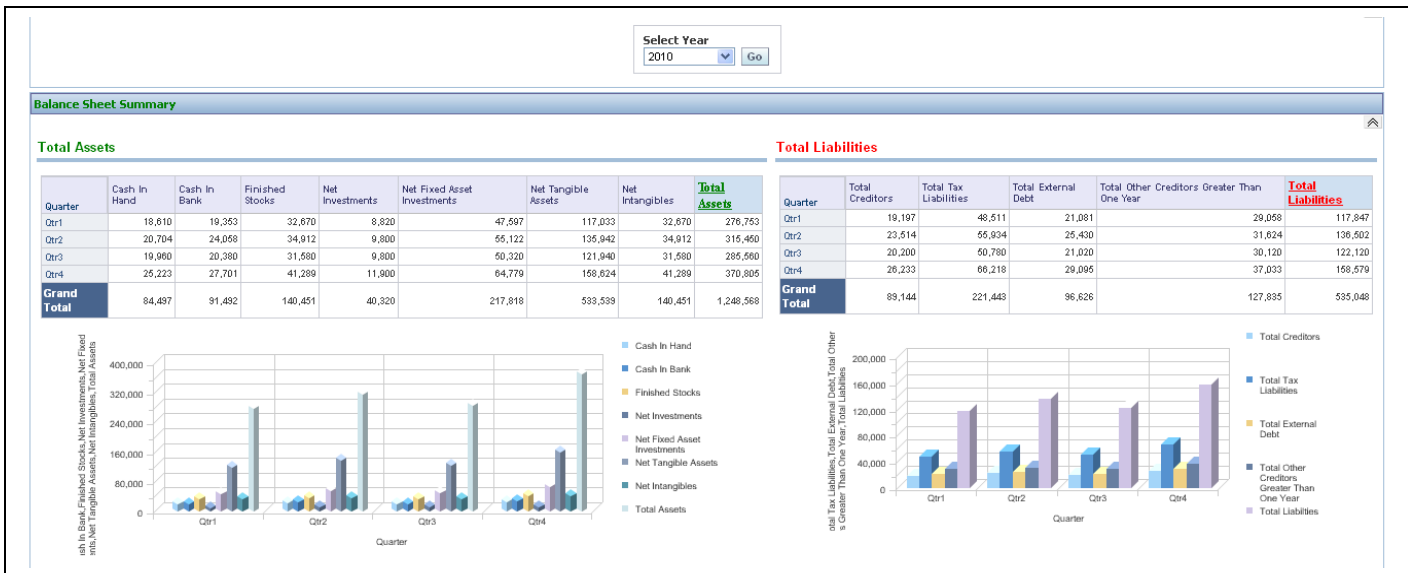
Select Year
2010
Go

Balance Sheet Summary

Total Assets

| Quarter | Cash In Hand | Cash In Bank | Finished Stocks | Net Investments | Net Fixed Asset Investments | Net Tangible Assets | Net Intangibles | Total Assets |
|---|---|---|---|---|---|---|---|---|
| Qtr1 | 18,610 | 19,353 | 32,670 | 8,820 | 47,597 | 117,033 | 32,670 | 276,753 |
| Qtr2 | 20,704 | 24,058 | 34,912 | 9,800 | 55,122 | 135,942 | 34,912 | 315,450 |
| Qtr3 | 19,960 | 20,380 | 31,580 | 9,800 | 50,320 | 121,940 | 31,580 | 285,560 |
| Qtr4 | 25,223 | 27,701 | 41,289 | 11,900 | 64,779 | 158,624 | 41,289 | 370,805 |
| Grand Total | 84,497 | 91,492 | 140,451 | 40,320 | 217,818 | 533,539 | 140,451 | 1,248,568 |

400,000
320,000
240,000
160,000
80,000
0
Qtr1
Qtr2
Qtr3
Qtr4
Quarter
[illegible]sh In Bank,Finished Stocks,Net Investments,Net Fixed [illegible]ents,Net Tangible Assets,Net Intangibles,Total Assets

Cash In Hand
Cash In Bank
Finished Stocks
Net Investments
Net Fixed Asset Investments
Net Tangible Assets
Net Intangibles
Total Assets

Total Liabilities

| Quarter | Total Creditors | Total Tax Liabilities | Total External Debt | Total Other Creditors Greater Than One Year | Total Liabilities |
|---|---|---|---|---|---|
| Qtr1 | 19,197 | 48,511 | 21,081 | 29,058 | 117,847 |
| Qtr2 | 23,514 | 55,934 | 25,430 | 31,624 | 136,502 |
| Qtr3 | 20,200 | 50,780 | 21,020 | 30,120 | 122,120 |
| Qtr4 | 26,233 | 66,218 | 29,095 | 37,033 | 158,579 |
| Grand Total | 89,144 | 221,443 | 96,626 | 127,835 | 535,048 |

200,000
160,000
120,000
80,000
40,000
0
Qtr1
Qtr2
Qtr3
Qtr4
Quarter
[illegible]tal Tax Liabilities,Total External Debt,Total Other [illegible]s Greater Than One Year,Total Liabilities

Total Creditors
Total Tax Liabilities
Total External Debt
Total Other Creditors Greater Than One Year
Total Liabilties